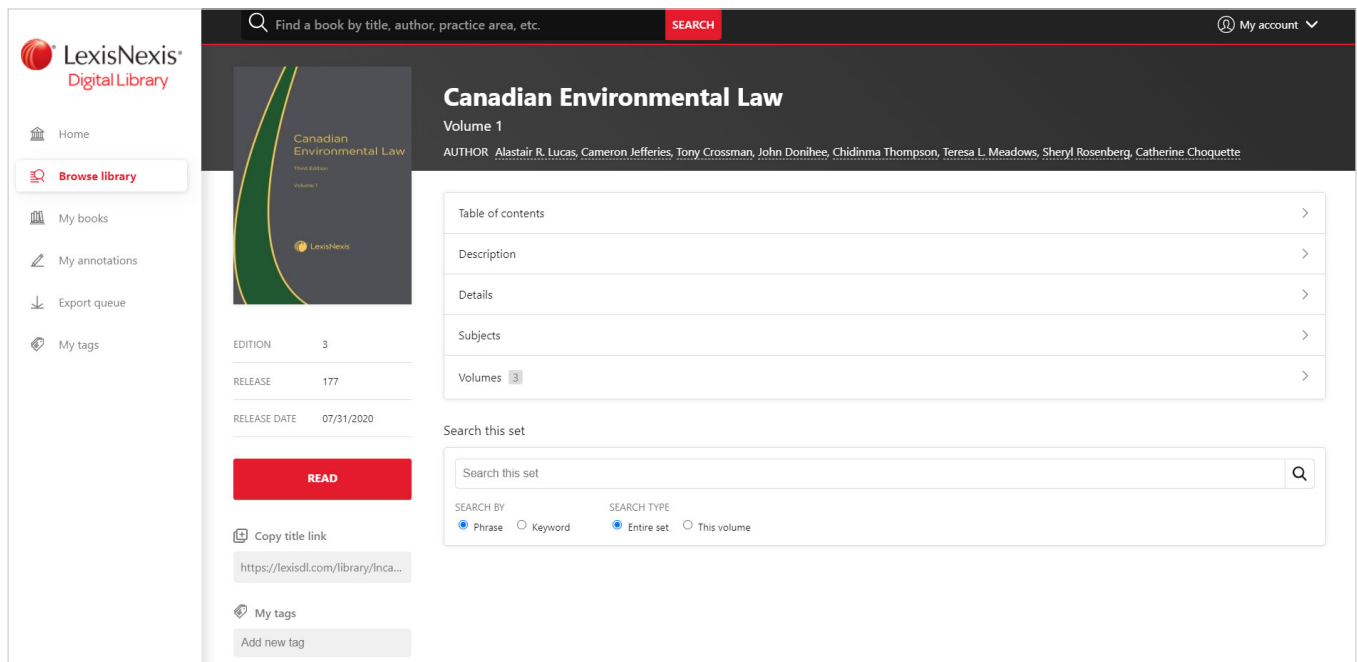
Find a book by title, author, practice area, etc. SEARCH

My account

LexisNexis® Digital Library

Home

Browse library

My books

My annotations

Export queue

My tags

Canadian Environmental Law
Third Edition
Volume 1
LexisNexis

Canadian Environmental Law

Volume 1

AUTHOR Alastair R. Lucas, Cameron Jefferies, Tony Crossman, John Donihee, Chidinma Thompson, Teresa L. Meadows, Sheryl Rosenberg, Catherine Choquette

| | |
|---|---|
| EDITION | 3 |
| RELEASE | 177 |
| RELEASE DATE | 07/31/2020 |

READ

Copy title link

https://lexisdl.com/library/lnca...

My tags

Add new tag

Table of contents

Description

Details

Subjects

Volumes 3

Search this set

Search this set

SEARCH BY
Phrase Keyword

SEARCH TYPE
Entire set This volume